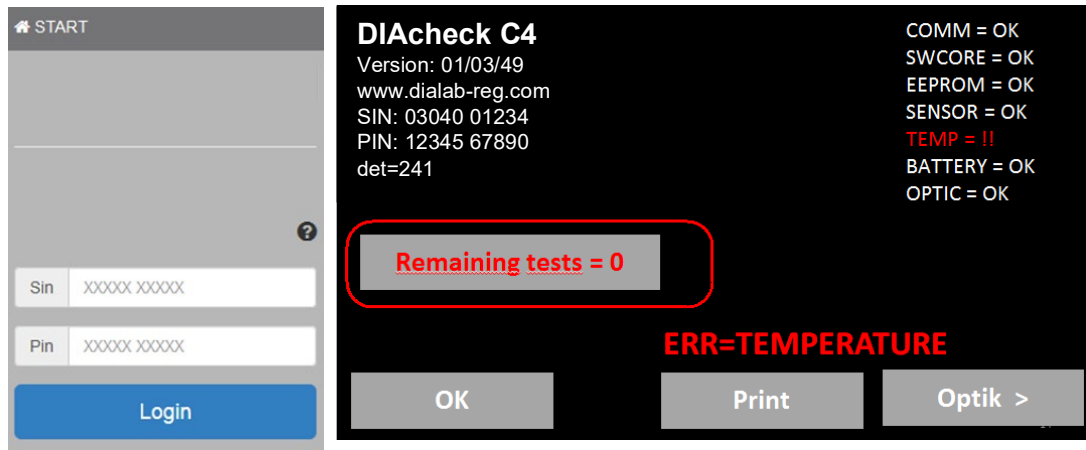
START

?

Sin XXXXX XXXXX

Pin XXXXX XXXXX

Login

DIAcheck C4
Version: 01/03/49
www.dialab-reg.com
SIN: 03040 01234
PIN: 12345 67890
det=241

COMM = OK
SWCORE = OK
EEPROM = OK
SENSOR = OK
TEMP = !!
BATTERY = OK
OPTIC = OK

Remaining tests = 0

ERR=TEMPERATURE

OK

Print

Optik >